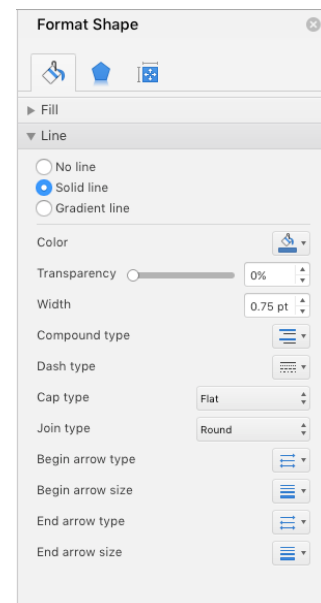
Format Shape

Fill

Line

No line
Solid line
Gradient line

Color

Transparency 0%

Width 0.75 pt

Compound type

Dash type

Cap type Flat

Join type Round

Begin arrow type

Begin arrow size

End arrow type

End arrow size